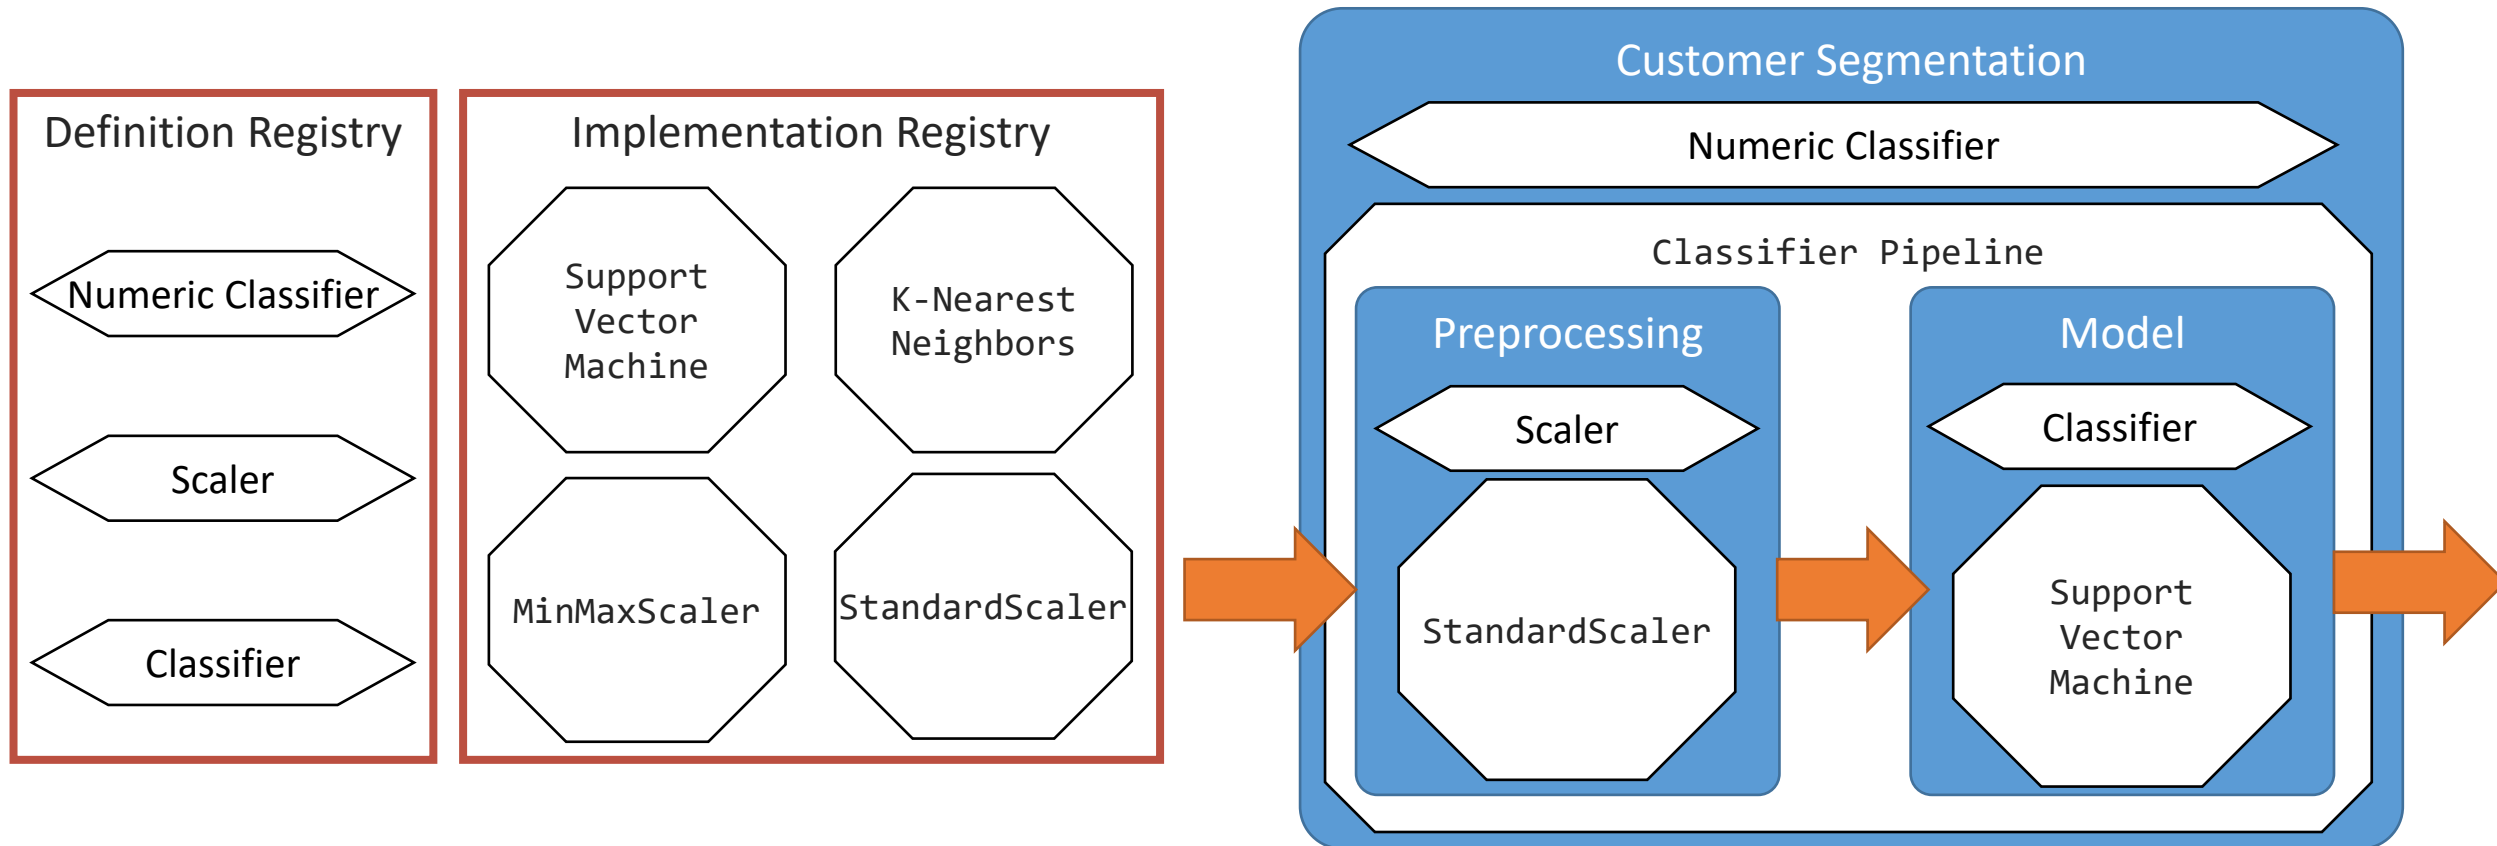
Definition Registry

Numeric Classifier

Scaler

Classifier

Implementation Registry

Support Vector Machine

K-Nearest Neighbors

MinMaxScaler

StandardScaler

Customer Segmentation

Numeric Classifier

Classifier Pipeline

Preprocessing

Scaler

StandardScaler

Model

Classifier

Support Vector Machine